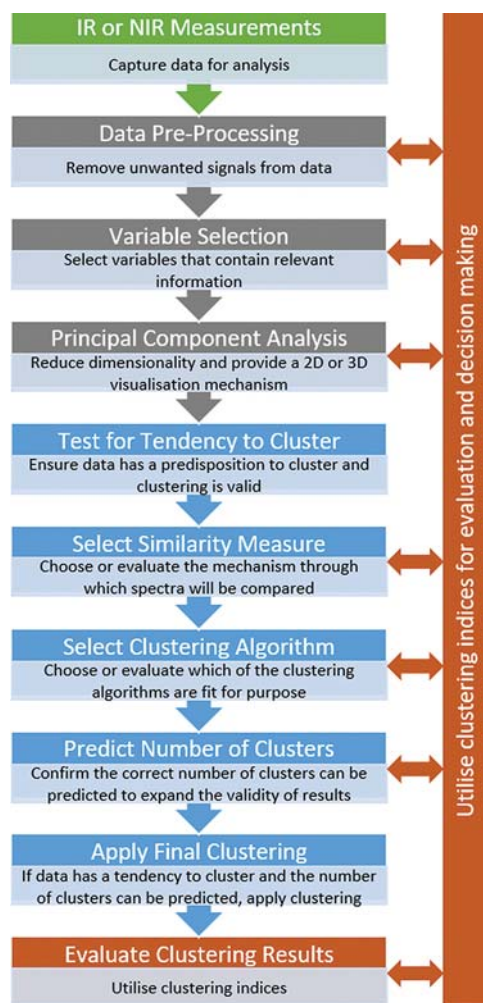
IR or NIR Measurements
Capture data for analysis

Data Pre-Processing
Remove unwanted signals from data

Variable Selection
Select variables that contain relevant information

Principal Component Analysis
Reduce dimensionality and provide a 2D or 3D visualisation mechanism

Test for Tendency to Cluster
Ensure data has a predisposition to cluster and clustering is valid

Select Similarity Measure
Choose or evaluate the mechanism through which spectra will be compared

Select Clustering Algorithm
Choose or evaluate which of the clustering algorithms are fit for purpose

Predict Number of Clusters
Confirm the correct number of clusters can be predicted to expand the validity of results

Apply Final Clustering
If data has a tendency to cluster and the number of clusters can be predicted, apply clustering

Evaluate Clustering Results
Utilise clustering indices

Utilise clustering indices for evaluation and decision making